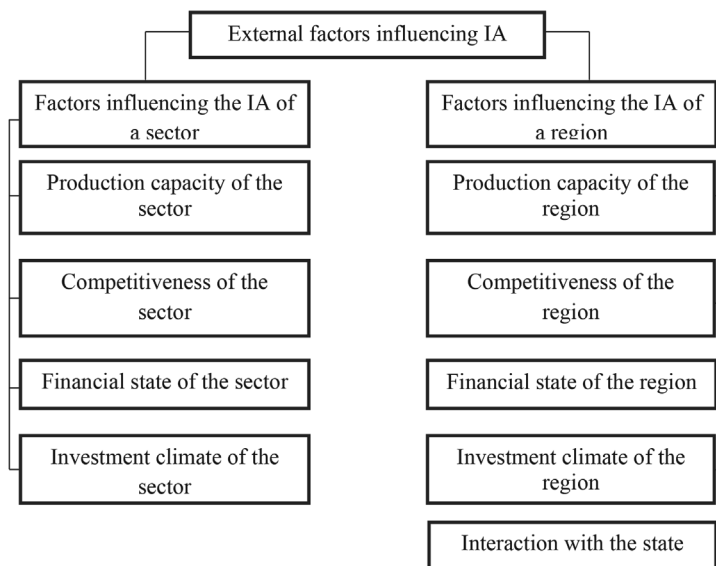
External factors influencing IA

Factors influencing the IA of a sector

Production capacity of the sector

Competitiveness of the sector

Financial state of the sector

Investment climate of the sector

Factors influencing the IA of a region

Production capacity of the region

Competitiveness of the region

Financial state of the region

Investment climate of the region

Interaction with the state